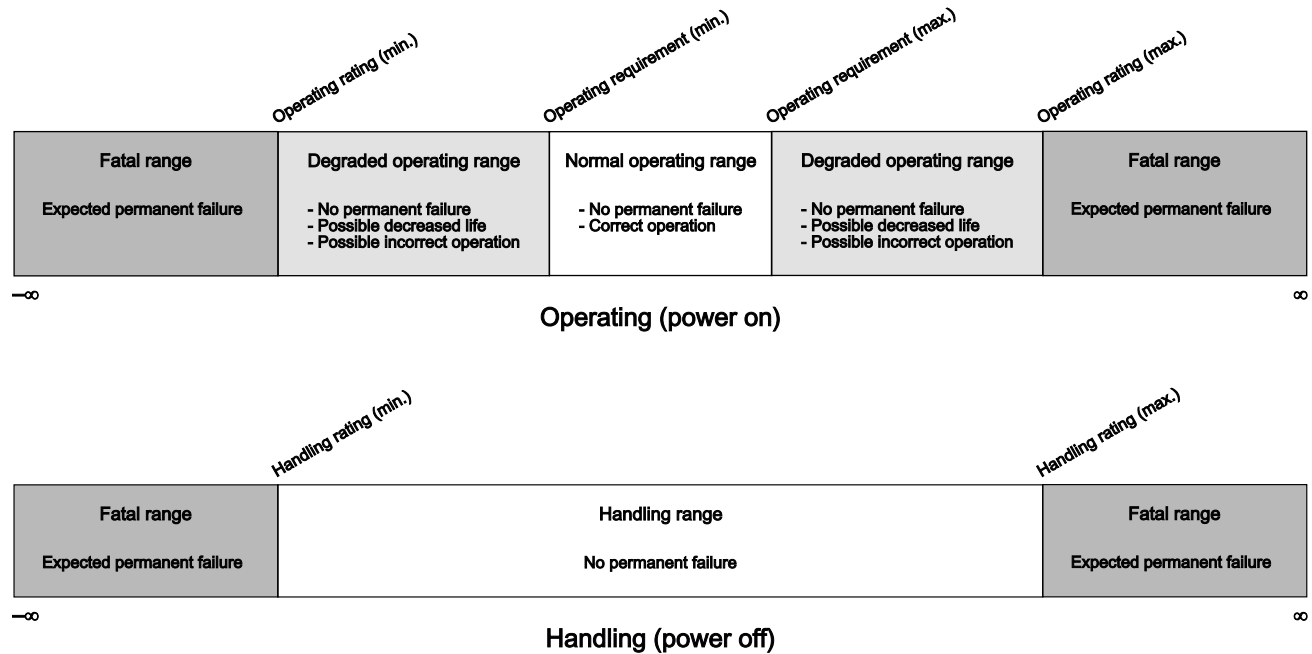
Operating rating (min.)

Operating requirement (min.)

Operating requirement (max.)

Operating rating (max.)

| Fatal range<br><br>Expected permanent failure | Degraded operating range<br><br>- No permanent failure<br>- Possible decreased life<br>- Possible incorrect operation | Normal operating range<br><br>- No permanent failure<br>- Correct operation | Degraded operating range<br><br>- No permanent failure<br>- Possible decreased life<br>- Possible incorrect operation | Fatal range<br><br>Expected permanent failure |
|---|---|---|---|---|

$-\infty$

$\infty$

Operating (power on)

Handling rating (min.)

Handling rating (max.)

| Fatal range<br><br>Expected permanent failure | Handling range<br><br>No permanent failure | Fatal range<br><br>Expected permanent failure |
|---|---|---|

$-\infty$

$\infty$

Handling (power off)